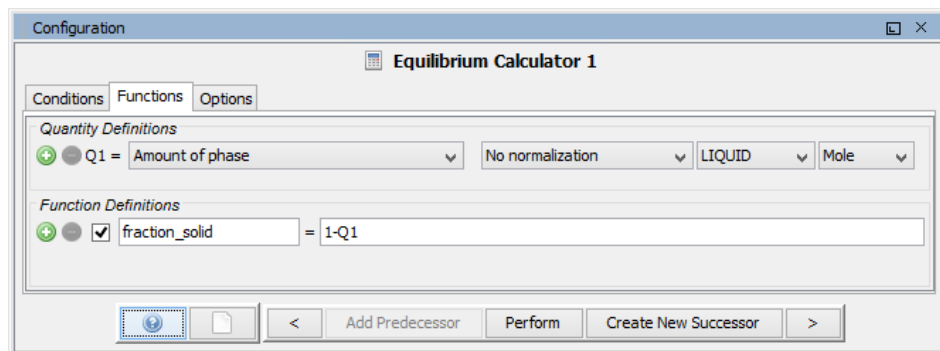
Configuration

Equilibrium Calculator 1

Conditions Functions Options

Quantity Definitions

Q1 = Amount of phase No normalization LIQUID Mole

Function Definitions

fraction_solid = 1-Q1

< Add Predecessor Perform Create New Successor >